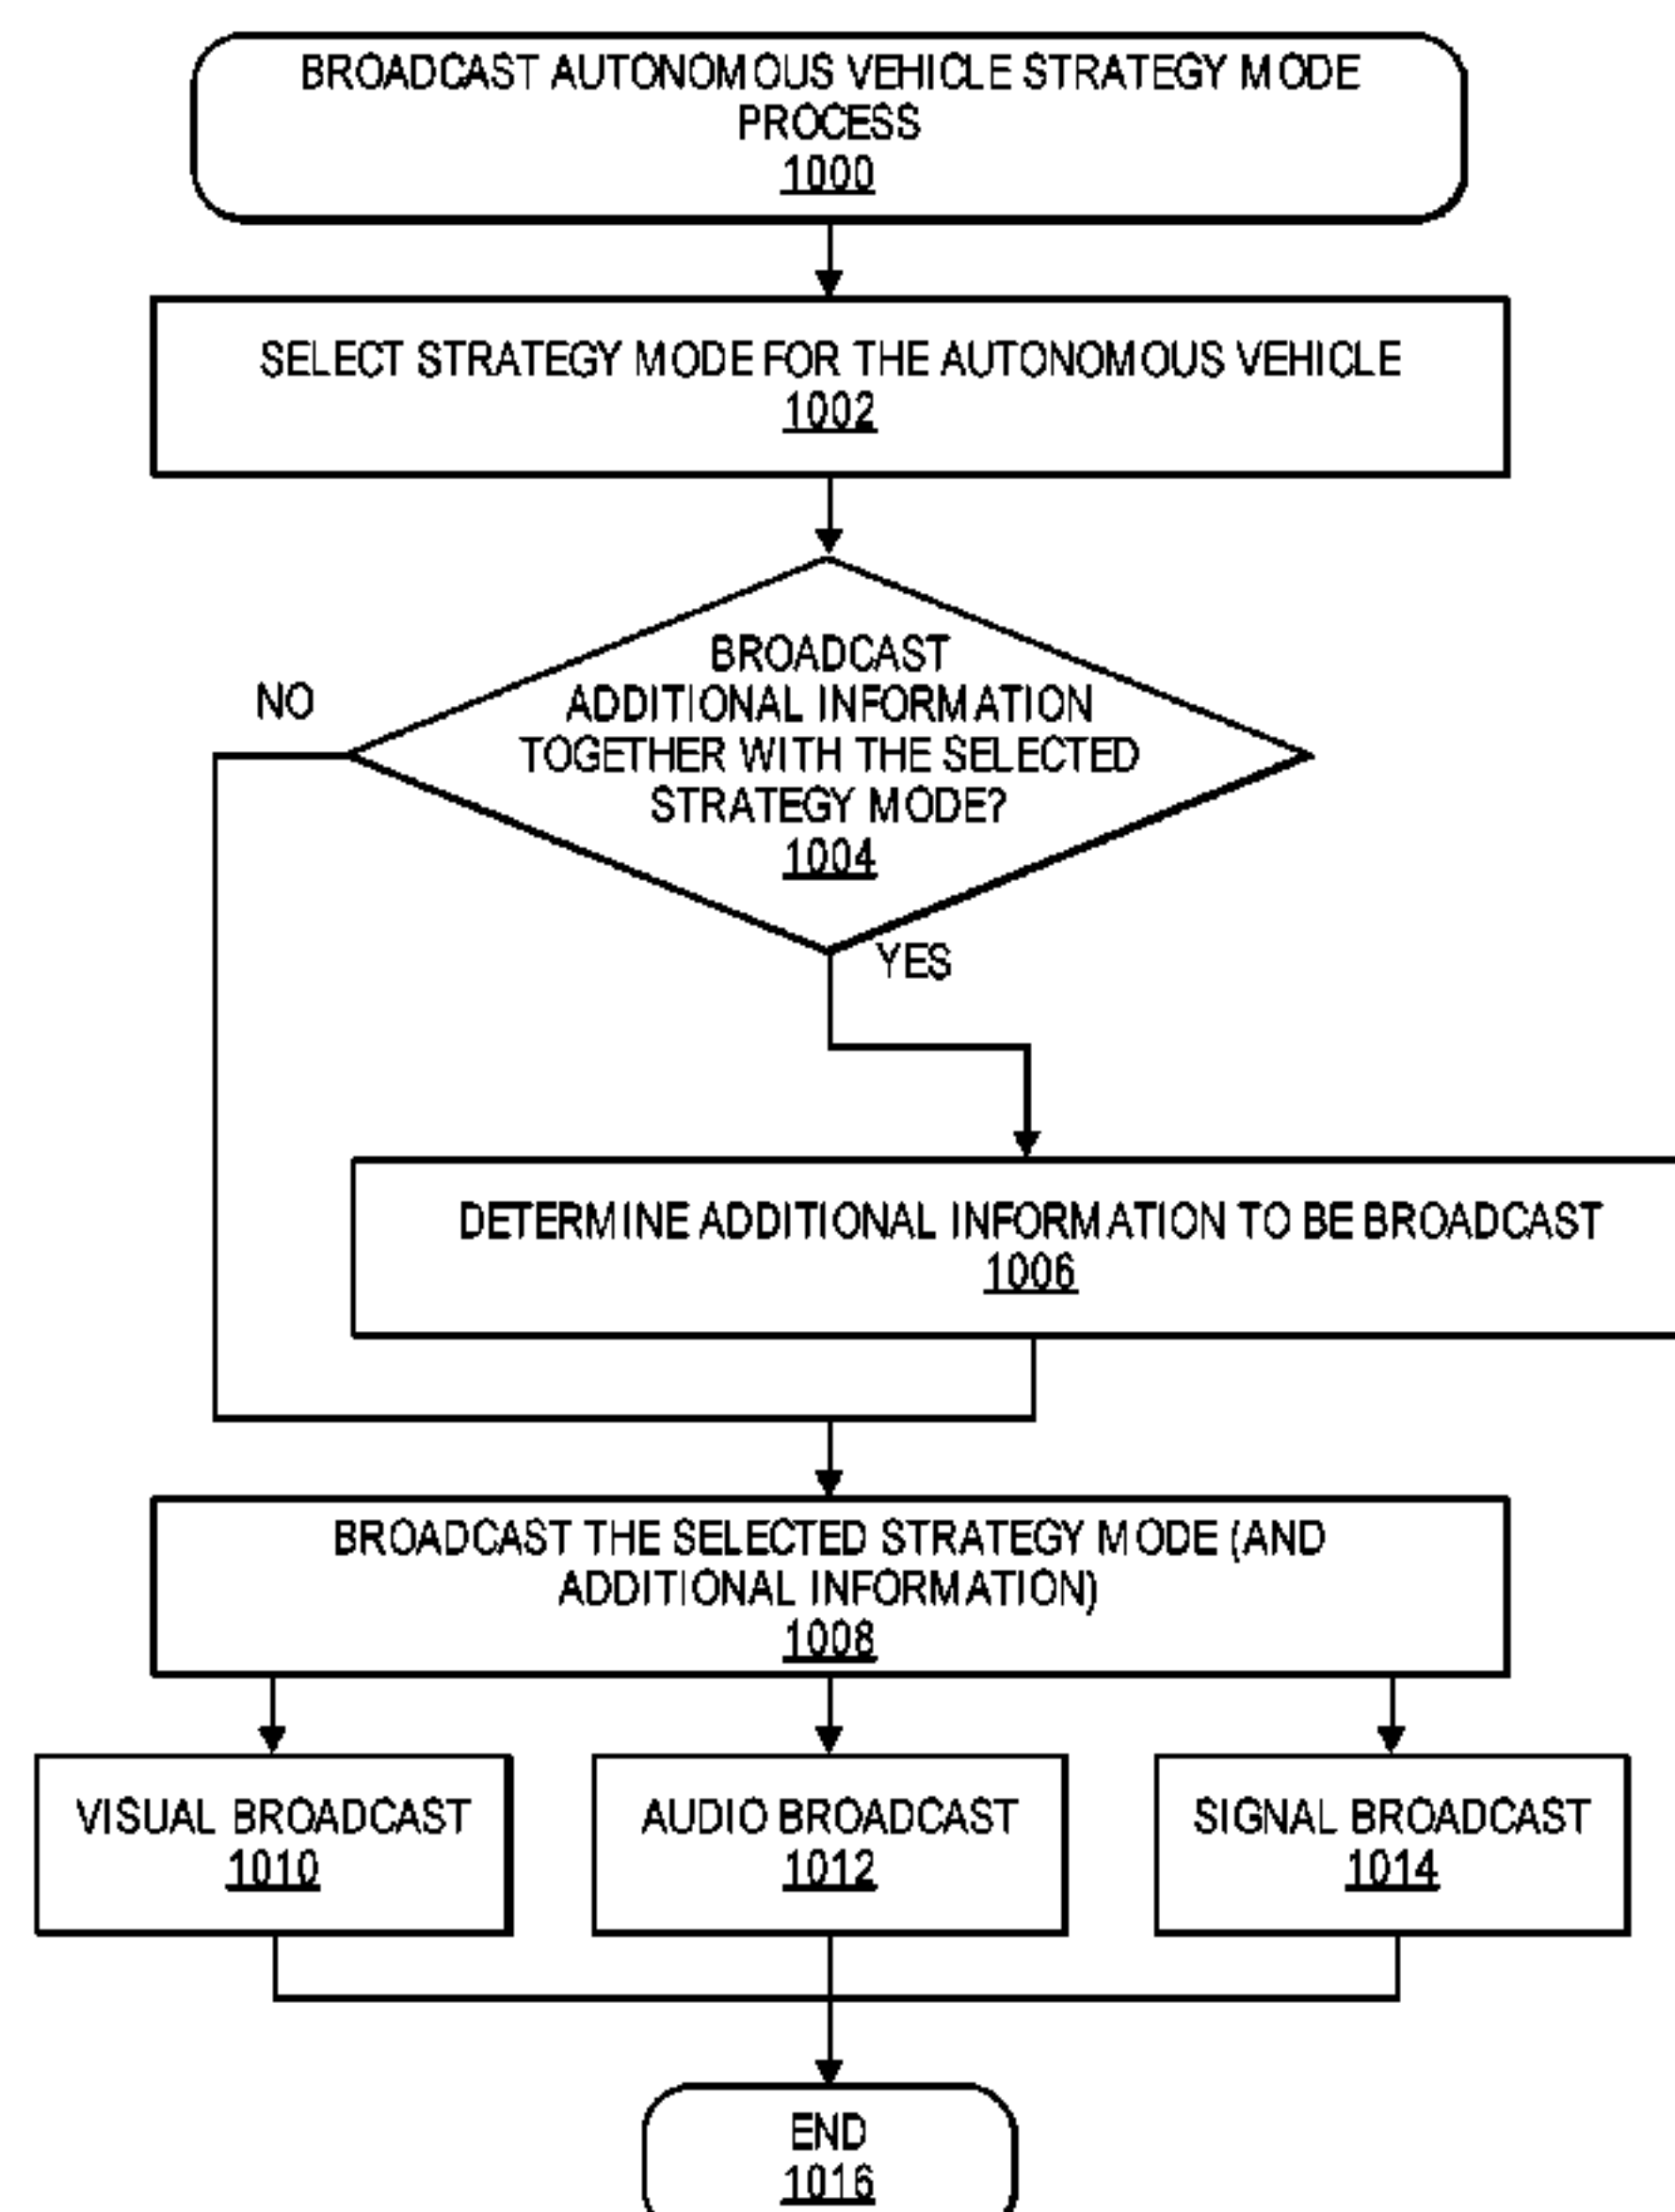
BROADCAST AUTONOMOUS VEHICLE STRATEGY MODE PROCESS
1000

SELECT STRATEGY MODE FOR THE AUTONOMOUS VEHICLE
1002

BROADCAST ADDITIONAL INFORMATION TOGETHER WITH THE SELECTED STRATEGY MODE?
1004

NO

YES

DETERMINE ADDITIONAL INFORMATION TO BE BROADCAST
1006

BROADCAST THE SELECTED STRATEGY MODE (AND ADDITIONAL INFORMATION)
1008

VISUAL BROADCAST
1010

AUDIO BROADCAST
1012

SIGNAL BROADCAST
1014

END
1016